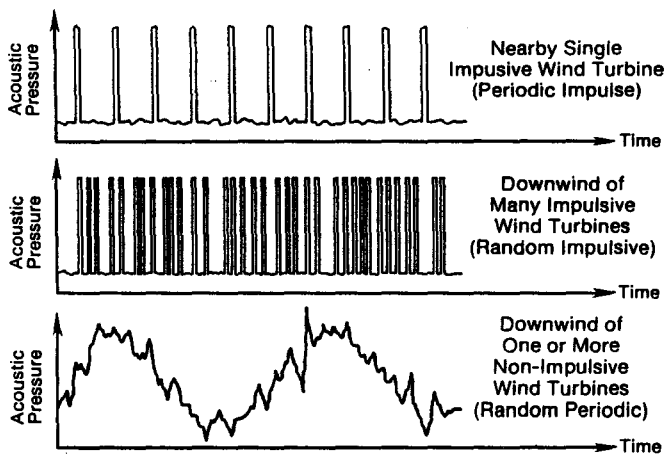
Acoustic Pressure

Nearby Single Impusive Wind Turbine (Periodic Impulse)

Time

Acoustic Pressure

Downwind of Many Impulsive Wind Turbines (Random Impulsive)

Time

Acoustic Pressure

Downwind of One or More Non-Impulsive Wind Turbines (Random Periodic)

Time